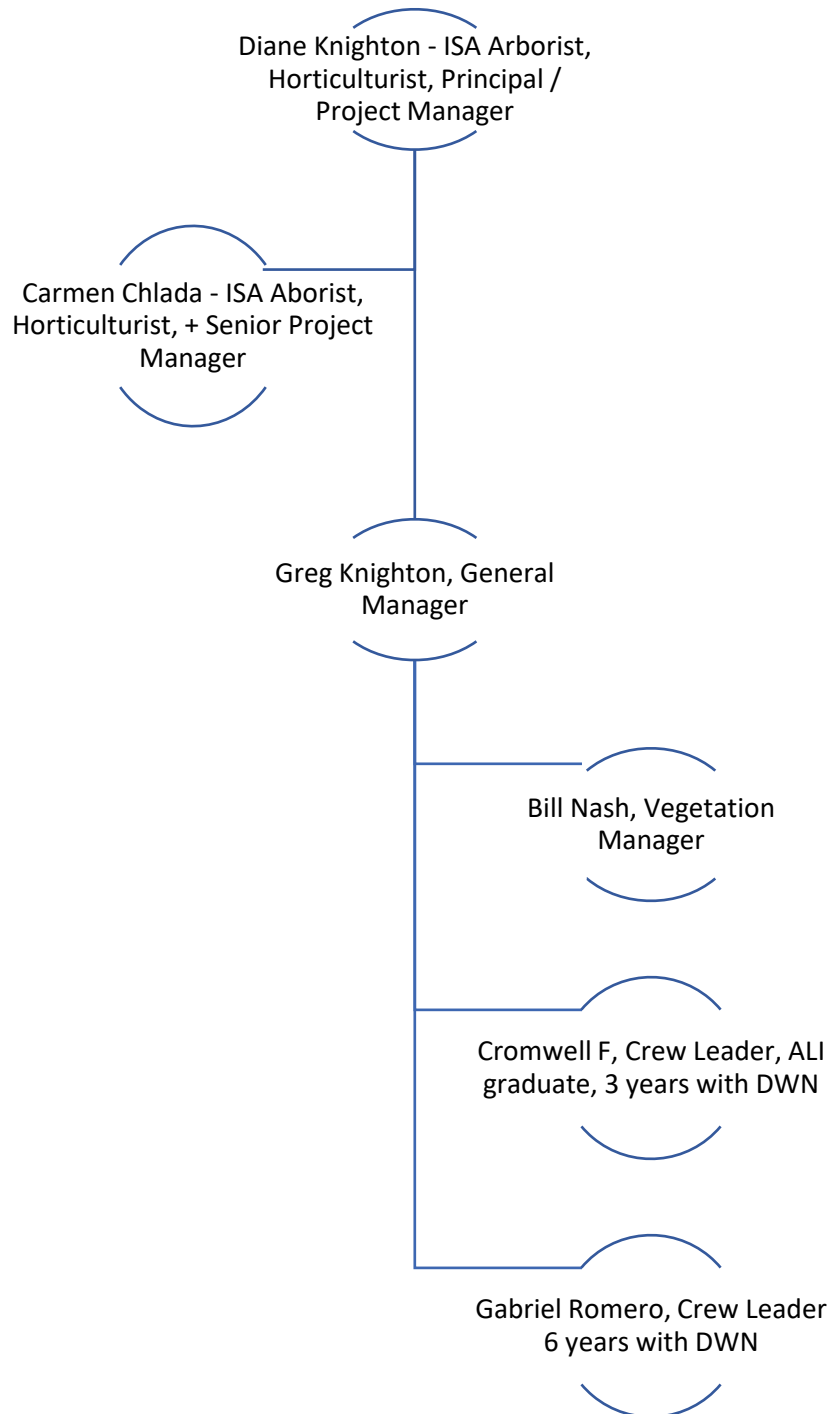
Diane Knighton - ISA Arborist, Horticulturist, Principal / Project Manager

Carmen Chlada - ISA Aborist, Horticulturist, + Senior Project Manager

Greg Knighton, General Manager

Bill Nash, Vegetation Manager

Cromwell F, Crew Leader, ALI graduate, 3 years with DWN

Gabriel Romero, Crew Leader 6 years with DWN